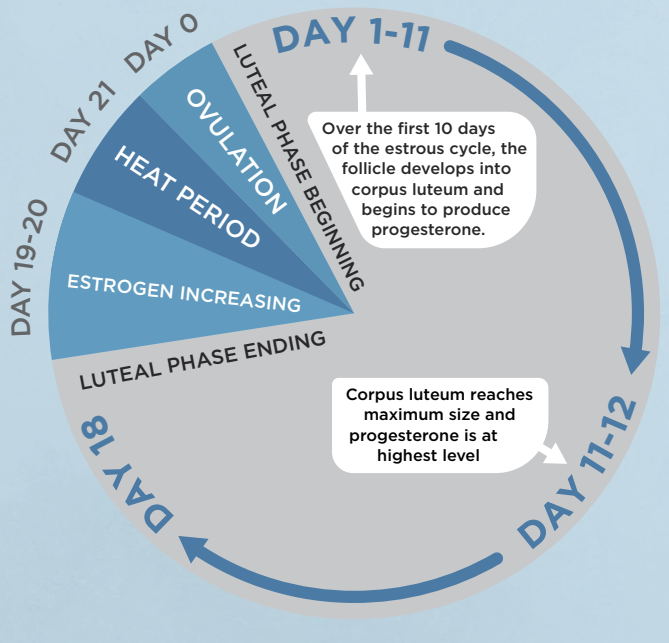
DAY 0

DAY 21

DAY 19-20

DAY 1-11

LUTEAL PHASE BEGINNING

OVULATION

HEAT PERIOD

ESTROGEN INCREASING

LUTEAL PHASE ENDING

Over the first 10 days of the estrous cycle, the follicle develops into corpus luteum and begins to produce progesterone.

Corpus luteum reaches maximum size and progesterone is at highest level

DAY 11-12

DAY 18